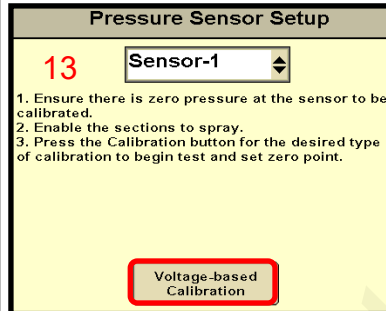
Pressure Sensor Setup

13

Sensor-1

1. Ensure there is zero pressure at the sensor to be calibrated.
2. Enable the sections to spray.
3. Press the Calibration button for the desired type of calibration to begin test and set zero point.

Voltage-based Calibration